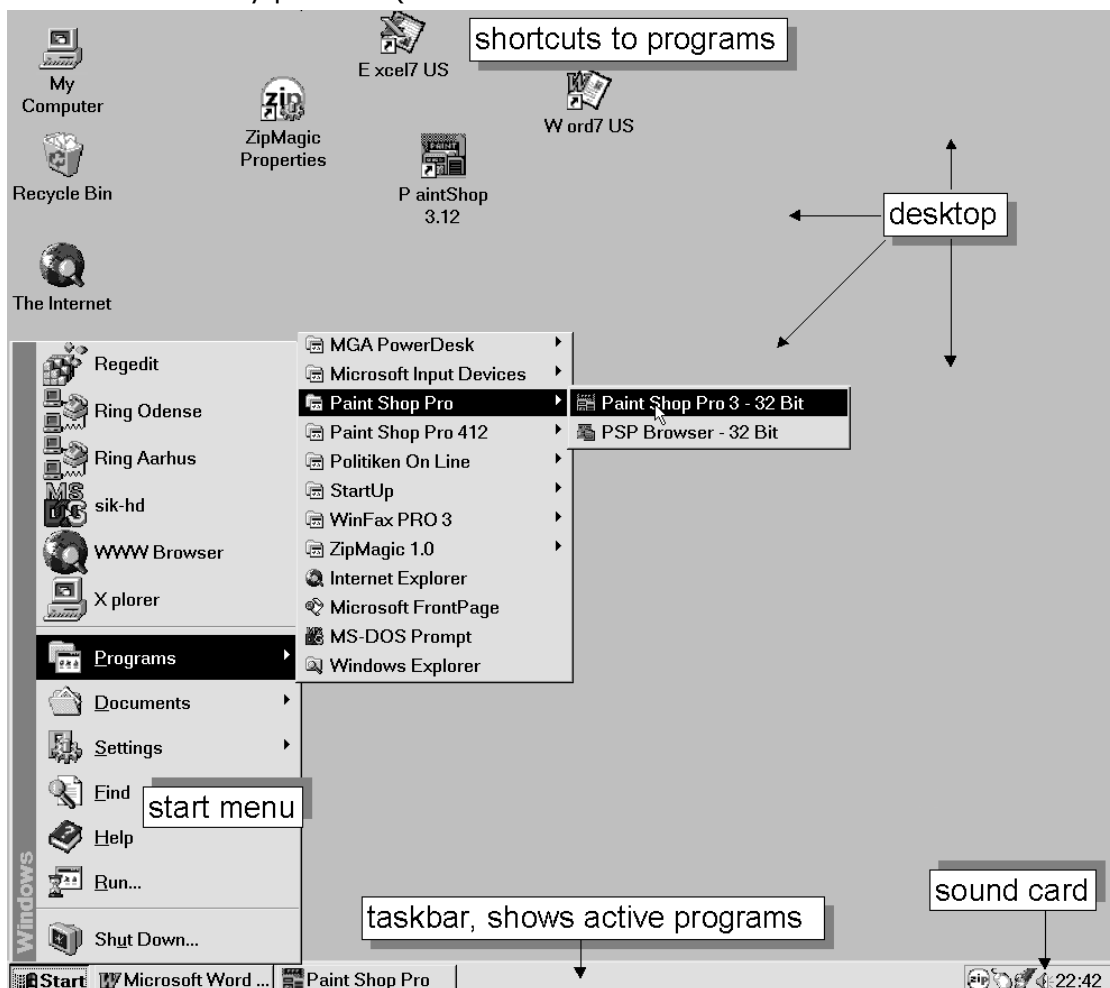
shortcuts to programs

My Computer

E xcel7 US

W ord7 US

ZipMagic Properties

Recycle Bin

P aintShop 3.12

desktop

The Internet

Regedit
Ring Odense
Ring Aarhus
sik-hd
WWW Browser
X plorer
Programs
Documents
Settings
Find
Help
Run...
Shut Down...

Windows

MGA PowerDesk
Microsoft Input Devices
Paint Shop Pro
Paint Shop Pro 412
Politiken On Line
StartUp
WinFax PRO 3
ZipMagic 1.0
Internet Explorer
Microsoft FrontPage
MS-DOS Prompt
Windows Explorer

Paint Shop Pro 3 - 32 Bit
PSP Browser - 32 Bit

start menu

sound card

taskbar, shows active programs

Start
Microsoft Word ...
Paint Shop Pro
22:42